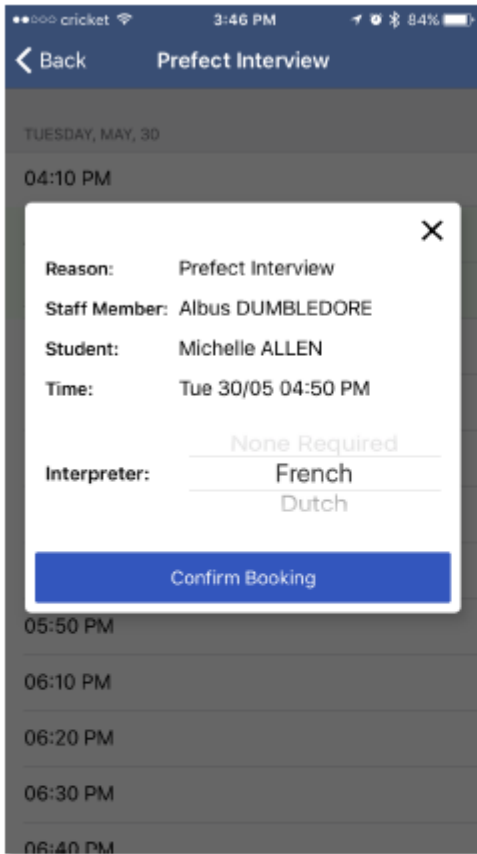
●●○○○ cricket 3:46 PM 84%

Back Prefect Interview

TUESDAY, MAY, 30

04:10 PM

×

Reason: Prefect Interview

Staff Member: Albus DUMBLEDORE

Student: Michelle ALLEN

Time: Tue 30/05 04:50 PM

None Required

Interpreter: French

Dutch

Confirm Booking

05:50 PM

06:10 PM

06:20 PM

06:30 PM

06:40 PM